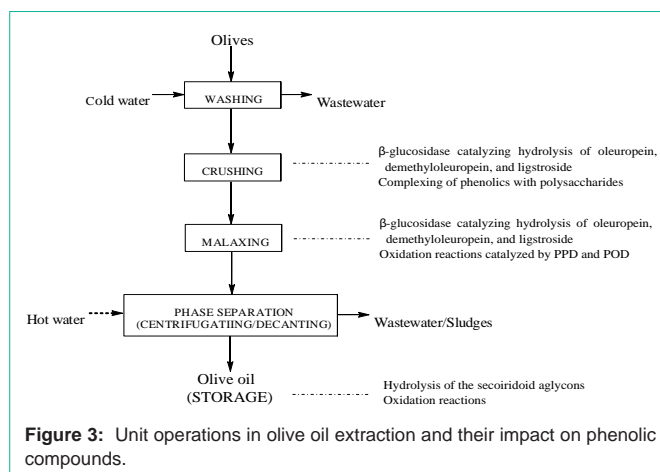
Olives

Cold water

WASHING

Wastewater

CRUSHING

β-glucosidase catalyzing hydrolysis of oleuropein, demethyloleuropein, and ligstroside
Complexing of phenolics with polysaccharides

MALAXING

β-glucosidase catalyzing hydrolysis of oleuropein, demethyloleuropein, and ligstroside
Oxidation reactions catalyzed by PPD and POD

Hot water

PHASE SEPARATION
(CENTRIFUGATIING/DECANTING)

Wastewater/Sludges

Olive oil
(STORAGE)

Hydrolysis of the secoiridoid aglycons
Oxidation reactions

**Figure 3:** Unit operations in olive oil extraction and their impact on phenolic compounds.